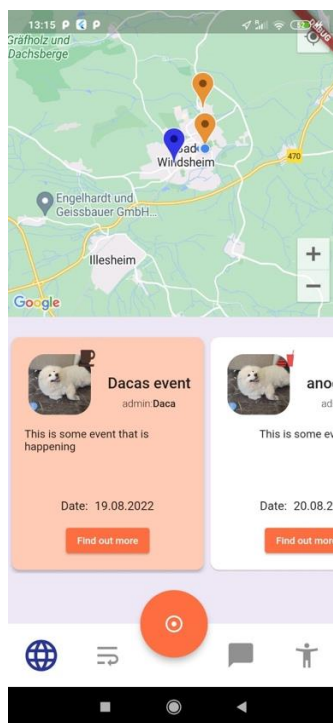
13:15 P P

DEBUG

Gräfholz und Dachsberge

Bad Windsheim

470

Engelhardt und Geissbauer GmbH...

Illesheim

Google

+

−

Dacas event

admin:Daca

This is some event that is happening

Date: 19.08.2022

Find out more

ano

ad

This is some ev

Date: 20.08.2

Find out more